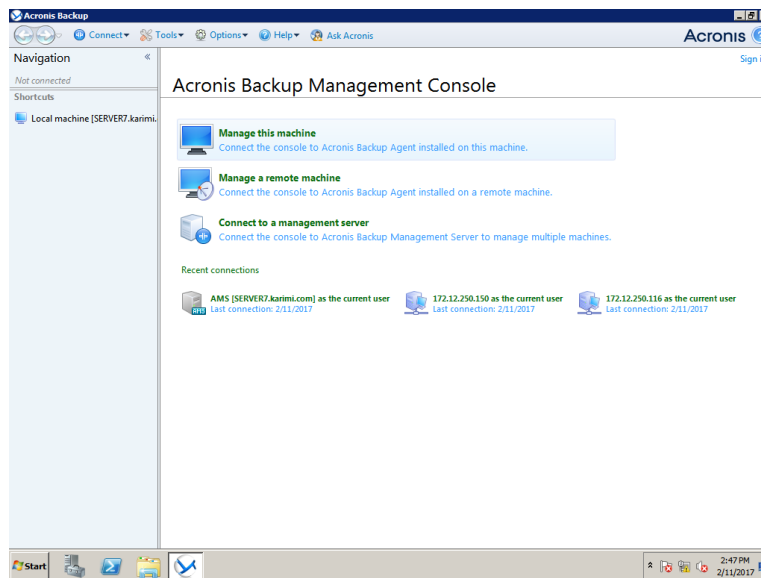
Acronis Backup

Connect▾ Tools▾ Options▾ Help▾ Ask Acronis

Acronis

Navigation «

Not connected

Shortcuts

Local machine [SERVER7.karimi.

Sign i

Acronis Backup Management Console

Manage this machine
Connect the console to Acronis Backup Agent installed on this machine.

Manage a remote machine
Connect the console to Acronis Backup Agent installed on a remote machine.

Connect to a management server
Connect the console to Acronis Backup Management Server to manage multiple machines.

Recent connections

AMS [SERVER7.karimi.com] as the current user
Last connection: 2/11/2017

172.12.250.150 as the current user
Last connection: 2/11/2017

172.12.250.116 as the current user
Last connection: 2/11/2017

Start

2:47 PM
2/11/2017